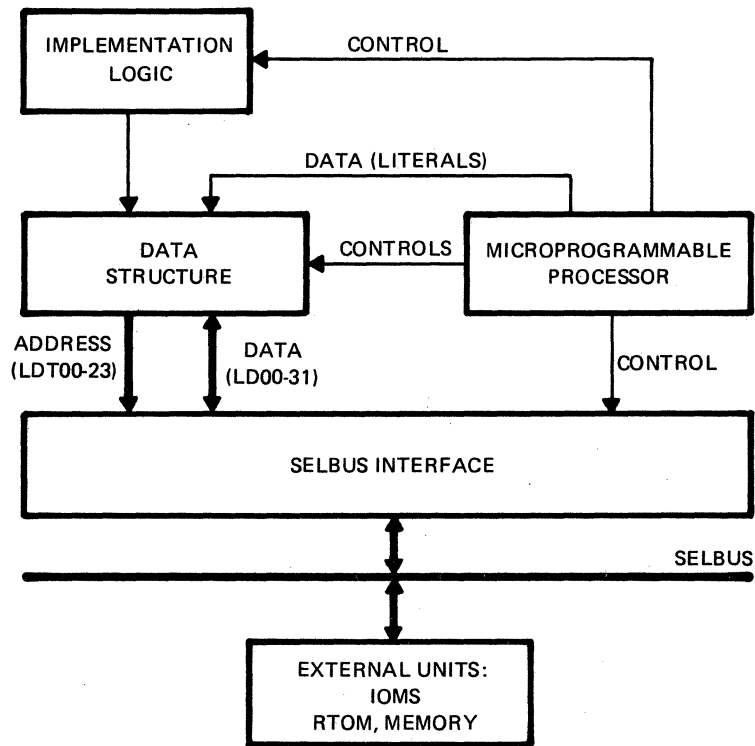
IMPLEMENTATION LOGIC

CONTROL

DATA (LITERALS)

DATA STRUCTURE

CONTROLS

MICROPROGRAMMABLE PROCESSOR

ADDRESS (LDT00-23)

DATA (LD00-31)

CONTROL

SELBUS INTERFACE

SELBUS

EXTERNAL UNITS: IOMS RTOM, MEMORY